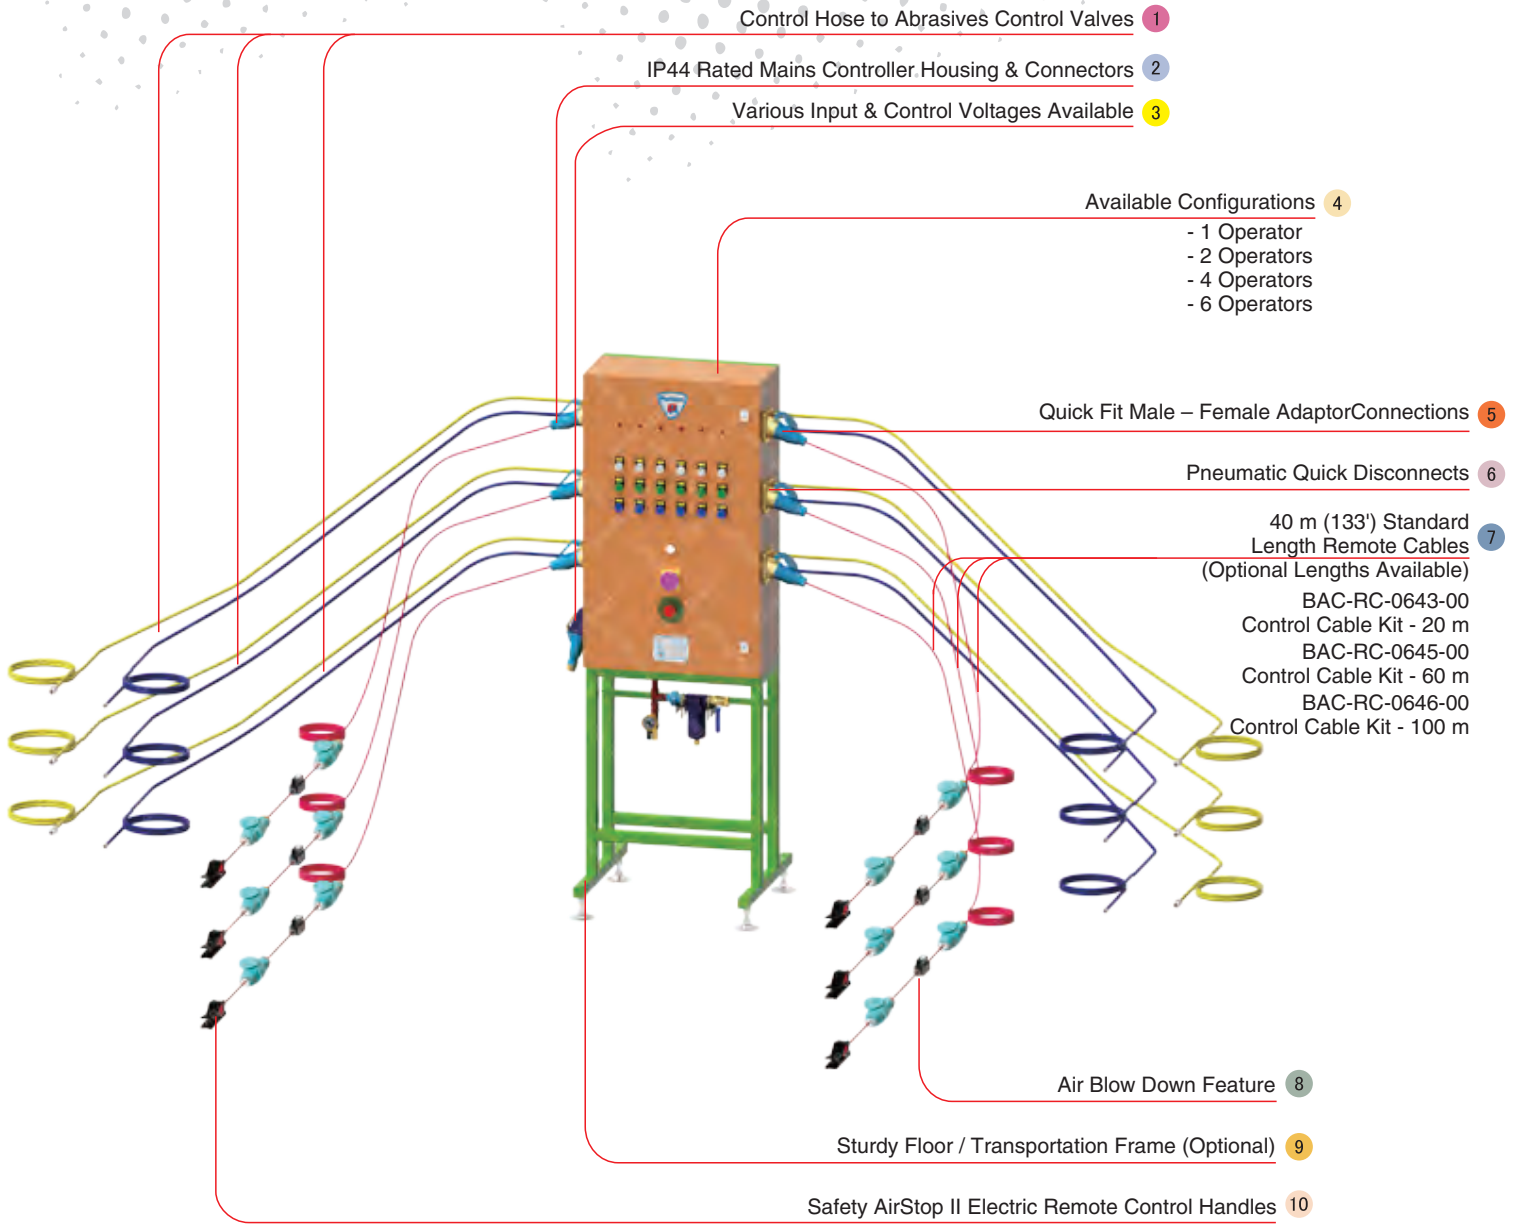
Control Hose to Abrasives Control Valves 1

IP44 Rated Mains Controller Housing & Connectors 2

Various Input & Control Voltages Available 3

Available Configurations 4
- 1 Operator
- 2 Operators
- 4 Operators
- 6 Operators

Quick Fit Male – Female AdaptorConnections 5

Pneumatic Quick Disconnects 6

40 m (133') Standard Length Remote Cables (Optional Lengths Available) 7
BAC-RC-0643-00 Control Cable Kit - 20 m
BAC-RC-0645-00 Control Cable Kit - 60 m
BAC-RC-0646-00 Control Cable Kit - 100 m

Air Blow Down Feature 8

Sturdy Floor / Transportation Frame (Optional) 9

Safety AirStop II Electric Remote Control Handles 10